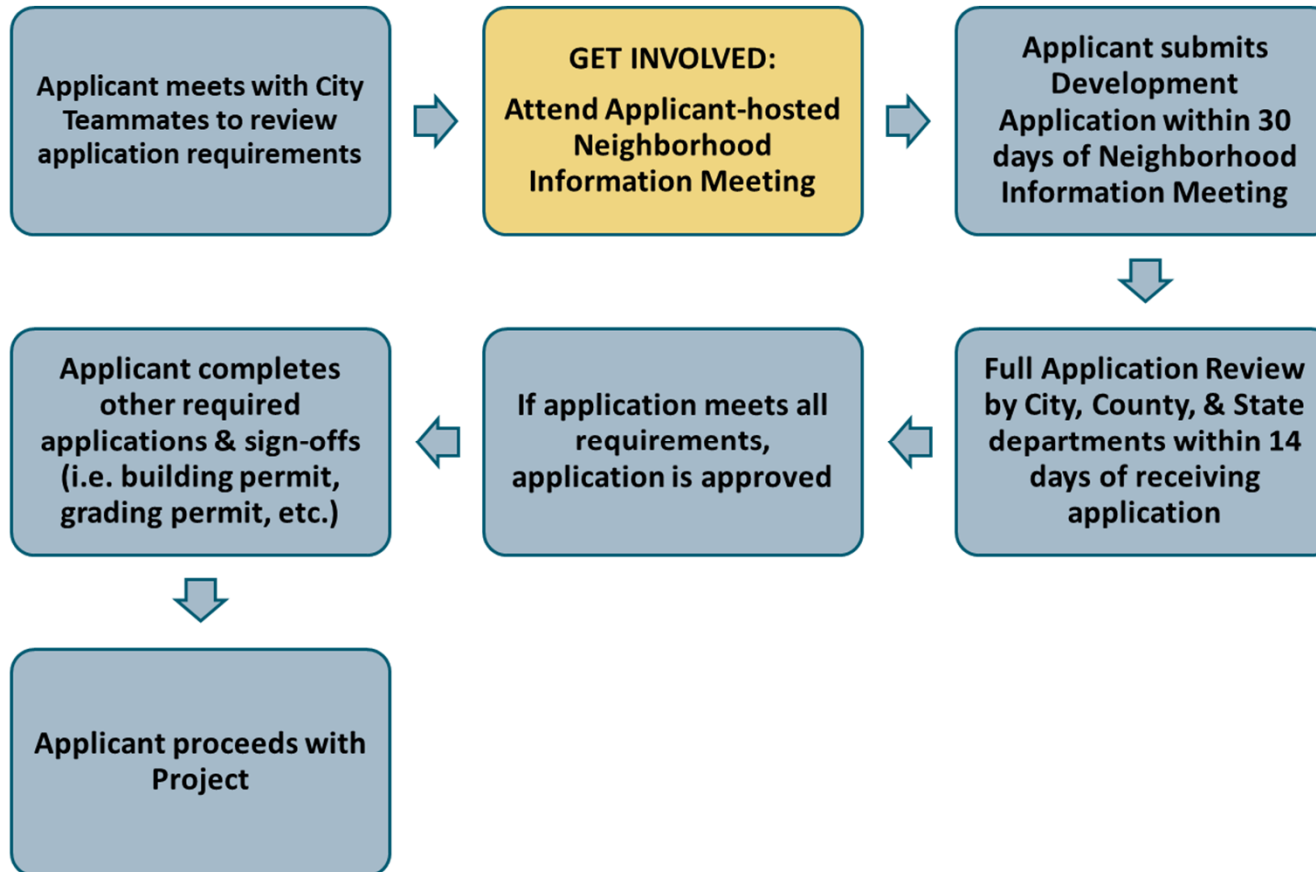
Applicant meets with City Teammates to review application requirements

GET INVOLVED:

Attend Applicant-hosted Neighborhood Information Meeting

Applicant submits Development Application within 30 days of Neighborhood Information Meeting

Full Application Review by City, County, & State departments within 14 days of receiving application

If application meets all requirements, application is approved

Applicant completes other required applications & sign-offs (i.e. building permit, grading permit, etc.)

Applicant proceeds with Project